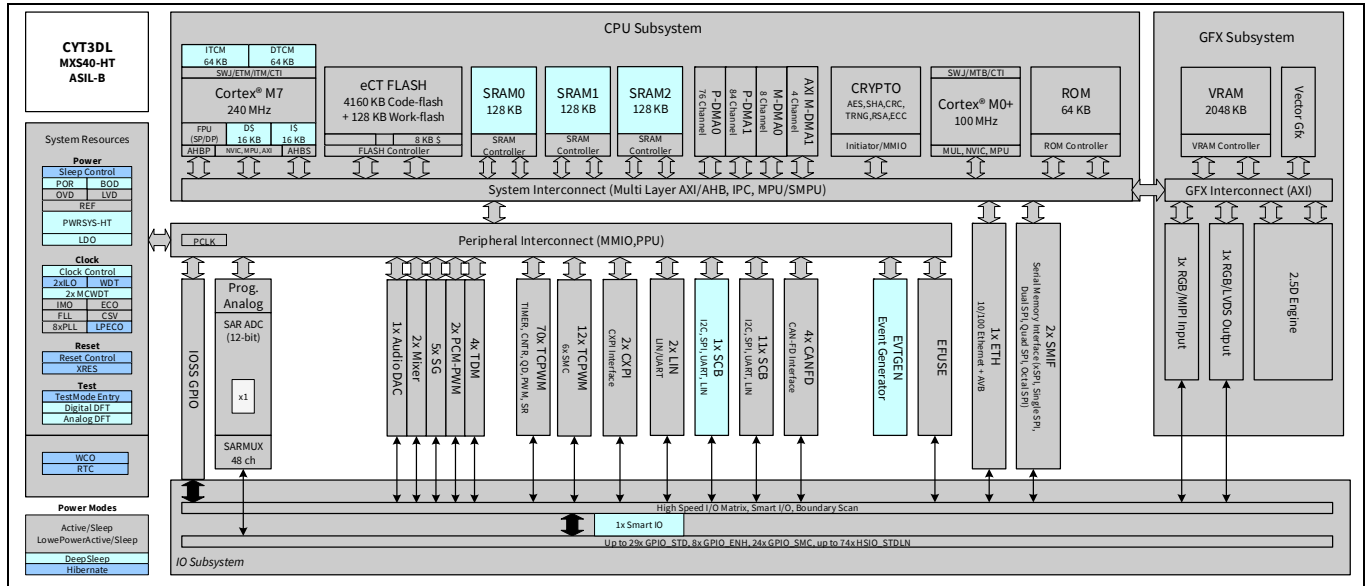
CYT3DL
MXS40-HT
ASIL-B

System Resources
Power
Sleep Control
POR BOD
OVD LVD
REF
PWRSYS-HT
LDO
Clock
Clock Control
2xILO WDT
2x MCWDT
IMO ECO
FLL CSV
8xPLL LPECO
Reset
Reset Control
XRES
Test
TestMode Entry
Digital DFT
Analog DFT
WCO
RTC

Power Modes
Active/Sleep
LowePowerActive/Sleep
DeepSleep
Hibernate

CPU Subsystem

ITCM 64 KB
DTCM 64 KB
SWJ/ETM/ITM/CTI
Cortex® M7
240 MHz
FPU (SP/DP)
D$ 16 KB
I$ 16 KB
AHBP NVIC, MPU, AXI AHBS

eCT FLASH
4160 KB Code-flash
+ 128 KB Work-flash
8 KB $
FLASH Controller

SRAM0 128 KB SRAM Controller
SRAM1 128 KB SRAM Controller
SRAM2 128 KB SRAM Controller

P-DMA0 76 Channel
P-DMA1 84 Channel
M-DMA0 8 Channel
AXI M-DMA1 4 Channel

CRYPTO
AES,SHA,CRC,
TRNG,RSA,ECC
Initiator/MMIO

SWJ/MTB/CTI
Cortex® M0+
100 MHz
MUL, NVIC, MPU

ROM
64 KB
ROM Controller

System Interconnect (Multi Layer AXI/AHB, IPC, MPU/SMPU)

GFX Subsystem
VRAM
2048 KB
VRAM Controller
Vector Gfx
GFX Interconnect (AXI)
1x RGB/MIPI Input
1x RGB/LVDS Output
2.5D Engine

PCLK
Peripheral Interconnect (MMIO,PPU)

IOSS GPIO
Prog. Analog
SAR ADC (12-bit)
x1
SARMUX
48 ch
1x Audio DAC
2x Mixer
5x SG
2x PCM-PWM
4x TDM
70x TCPWM
TIMER, CNTR, QD, PWM, SR
12x TCPWM
6x SMC
2x CXPI
CXPI Interface
2x LIN
LIN/UART
1x SCB
I2C, SPI, UART, LIN
11x SCB
I2C, SPI, UART, LIN
4x CANFD
CAN-FD Interface
EVTGEN
Event Generator
EFUSE
1x ETH
10/100 Ethernet + AVB
2x SMIF
Serial Memory Interface (xSPI, Single SPI, Dual SPI, Quad SPI, Octal SPI)

High Speed I/O Matrix, Smart I/O, Boundary Scan
1x Smart IO
Up to 29x GPIO_STD, 8x GPIO_ENH, 24x GPIO_SMC, up to 74x HSIO_STDLN
IO Subsystem